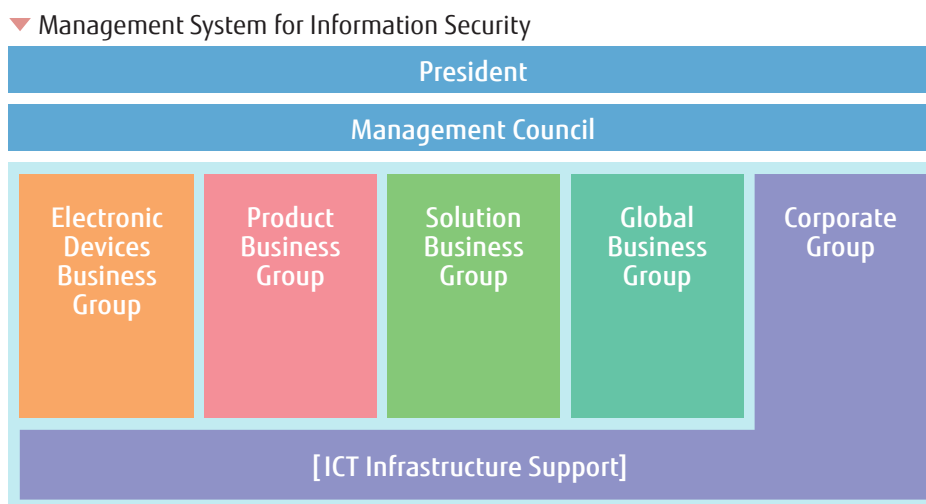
Management System for Information Security

President

Management Council

Electronic Devices Business Group

Product Business Group

Solution Business Group

Global Business Group

Corporate Group

[ICT Infrastructure Support]